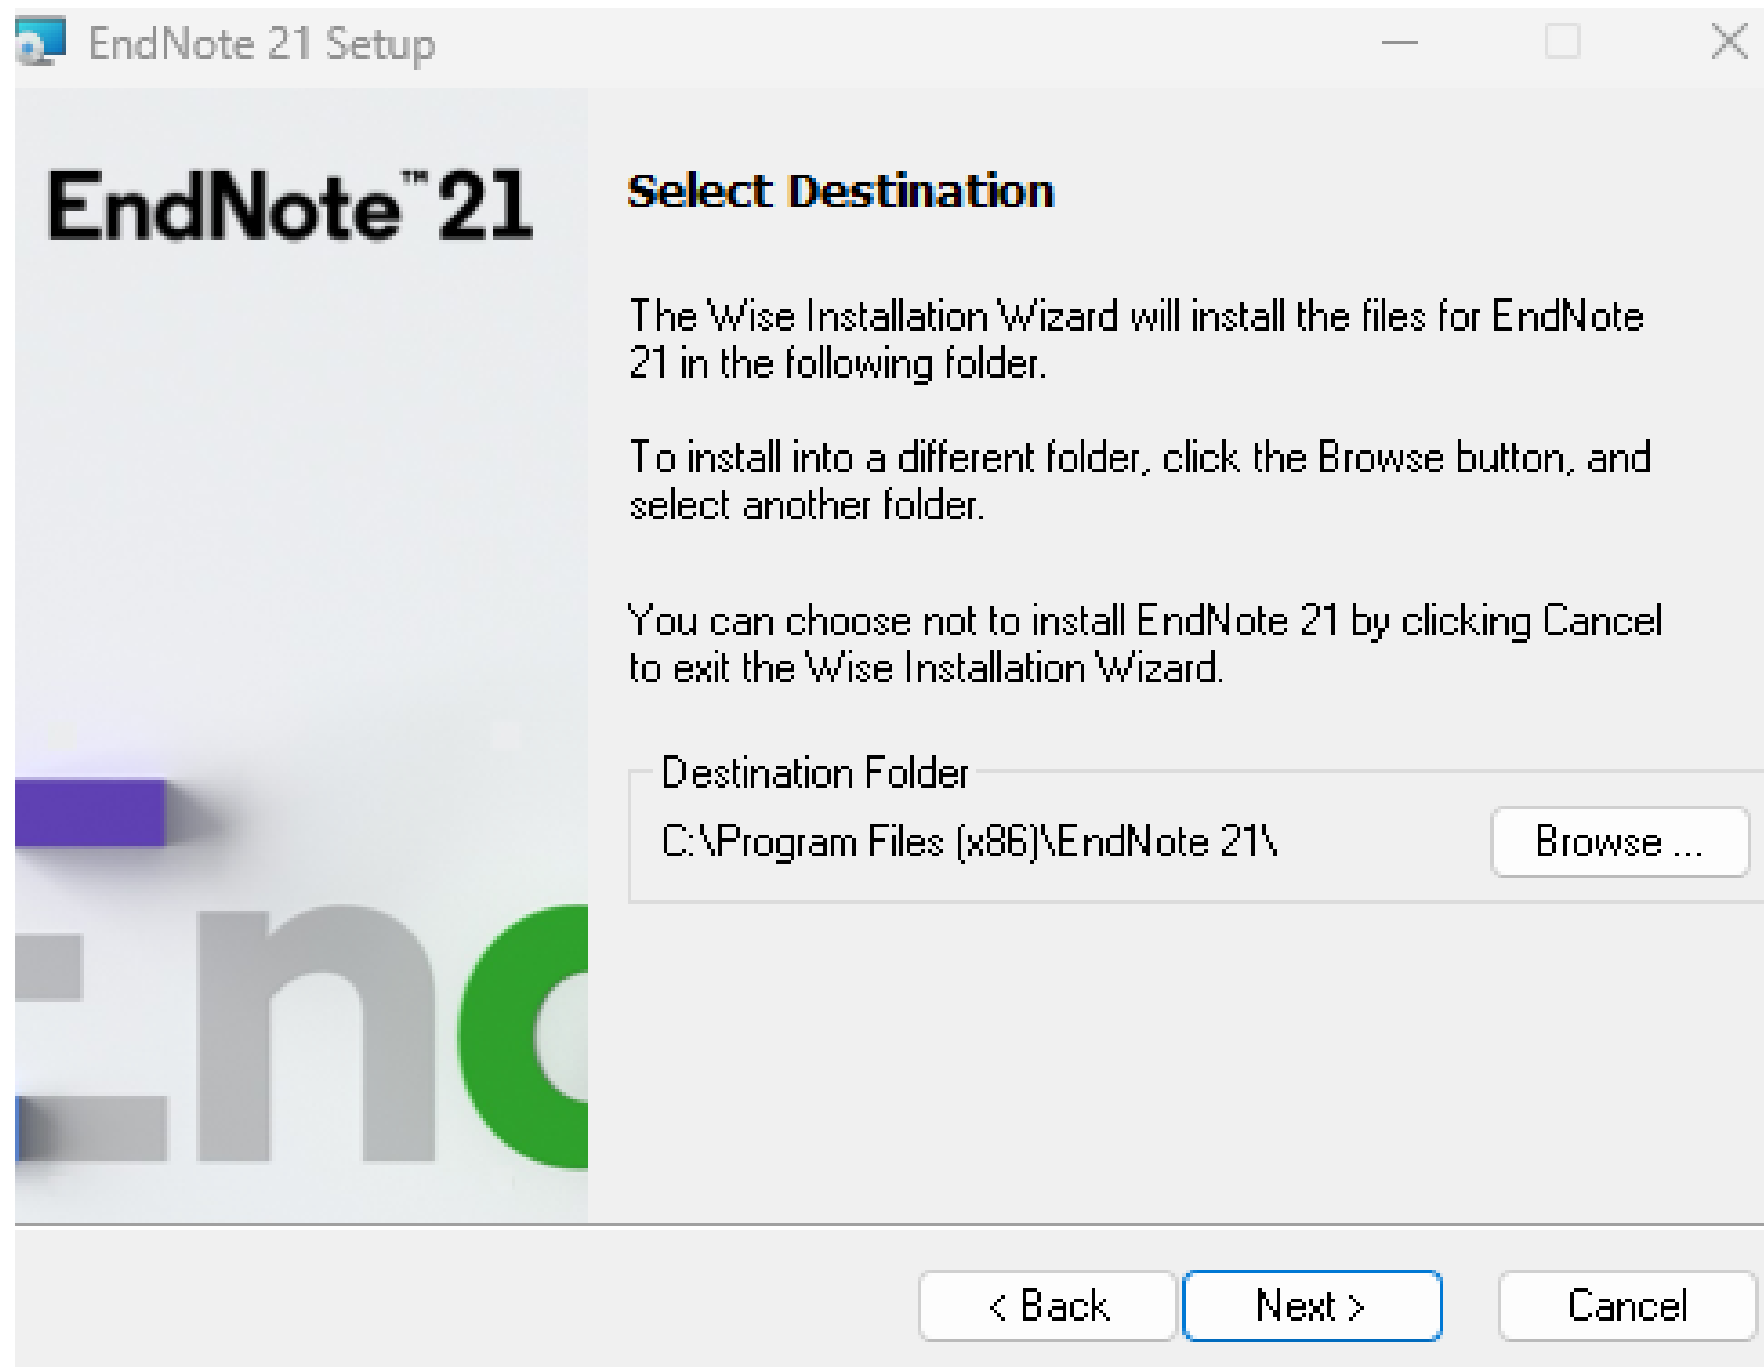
EndNote 21 Setup

EndNote™ 21

Select Destination

The Wise Installation Wizard will install the files for EndNote 21 in the following folder.

To install into a different folder, click the Browse button, and select another folder.

You can choose not to install EndNote 21 by clicking Cancel to exit the Wise Installation Wizard.

Destination Folder

C:\Program Files (x86)\EndNote 21\

Browse ...

En

< Back

Next >

Cancel